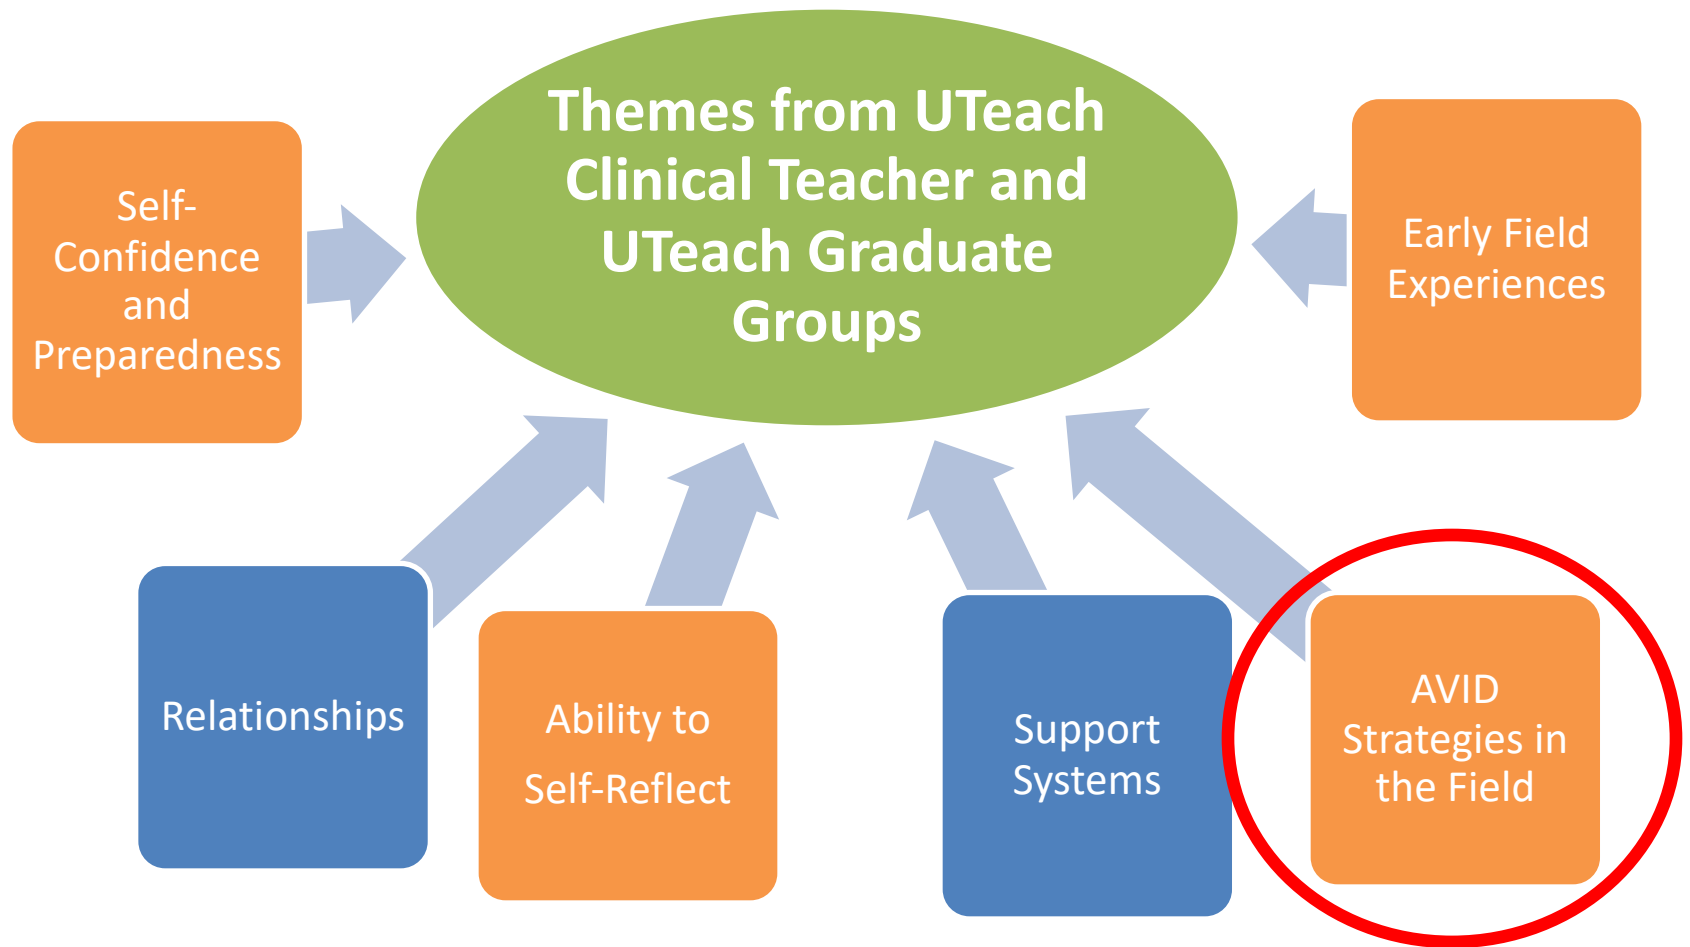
Themes from UTeach Clinical Teacher and UTeach Graduate Groups

Self-Confidence and Preparedness

Early Field Experiences

Relationships

Ability to Self-Reflect

Support Systems

AVID Strategies in the Field